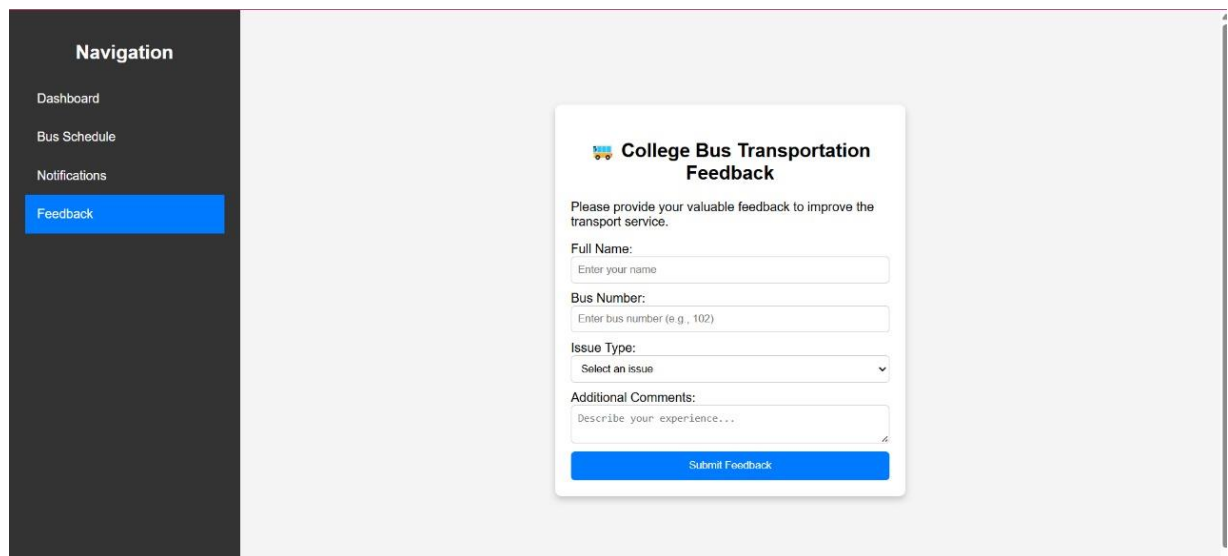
Navigation

Dashboard

Bus Schedule

Notifications

Feedback

🚌 College Bus Transportation Feedback

Please provide your valuable feedback to improve the transport service.

Full Name:

Enter your name

Bus Number:

Enter bus number (e.g., 102)

Issue Type:

Select an issue

Additional Comments:

Describe your experience...

Submit Feedback